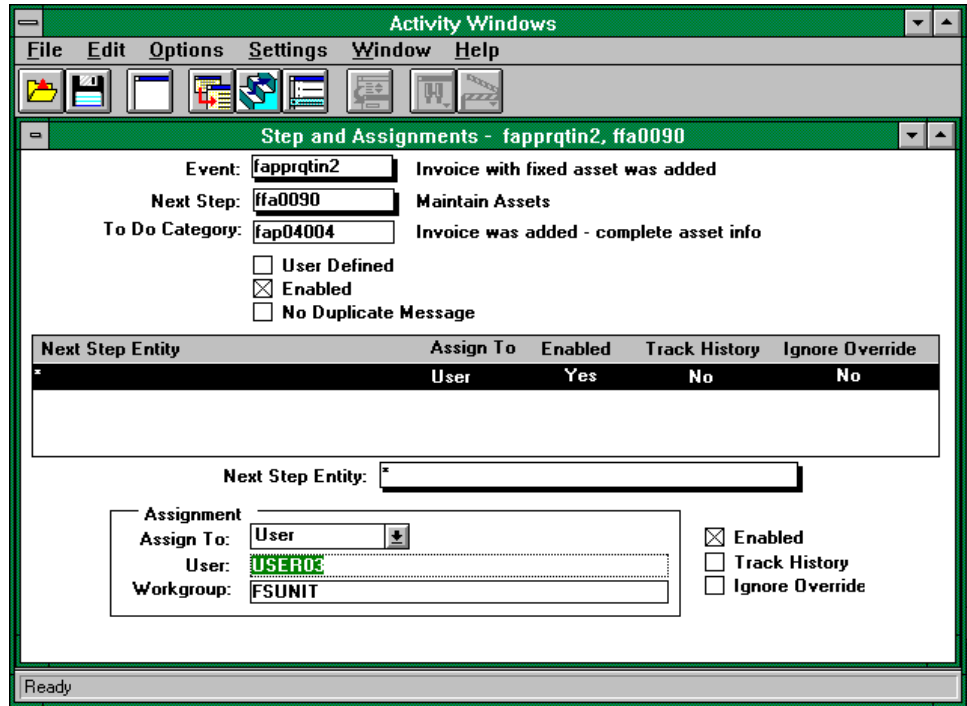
Activity Windows

File Edit Options Settings Window Help

Step and Assignments - fapprqtin2, ffa0090

Event: fapprqtin2 Invoice with fixed asset was added
Next Step: ffa0090 Maintain Assets
To Do Category: fap04004 Invoice was added - complete asset info

☐ User Defined
☒ Enabled
☐ No Duplicate Message

| Next Step Entity | Assign To | Enabled | Track History | Ignore Override |
|---|---|---|---|---|
| * | User | Yes | No | No |

Next Step Entity: *

Assignment
Assign To: User
User: USER03
Workgroup: FSUNIT

☒ Enabled
☐ Track History
☐ Ignore Override

Ready